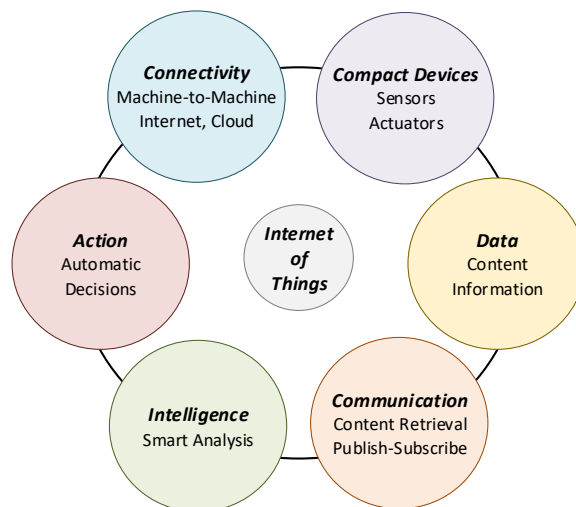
Connectivity
Machine-to-Machine
Internet, Cloud

Compact Devices
Sensors
Actuators

Action
Automatic
Decisions

Internet
of
Things

Data
Content
Information

Intelligence
Smart Analysis

Communication
Content Retrieval
Publish-Subscribe